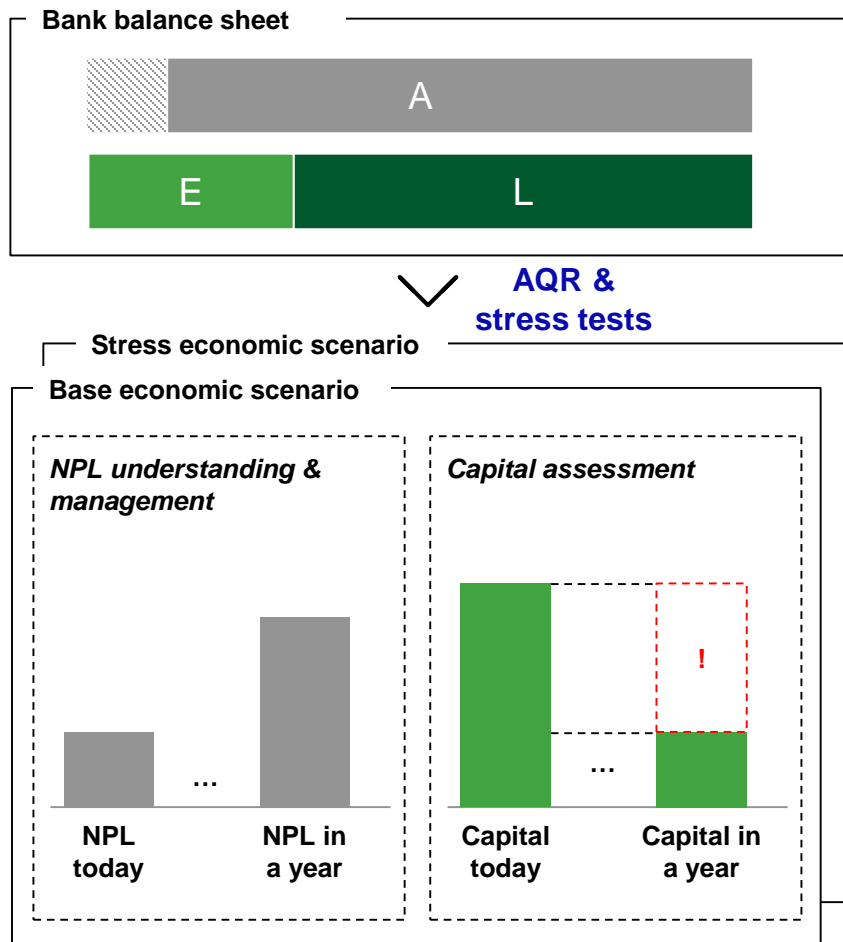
Bank balance sheet

A

E

L

AQR & stress tests

Stress economic scenario

Base economic scenario

NPL understanding & management

...

NPL today

NPL in a year

Capital assessment

!

...

Capital today

Capital in a year